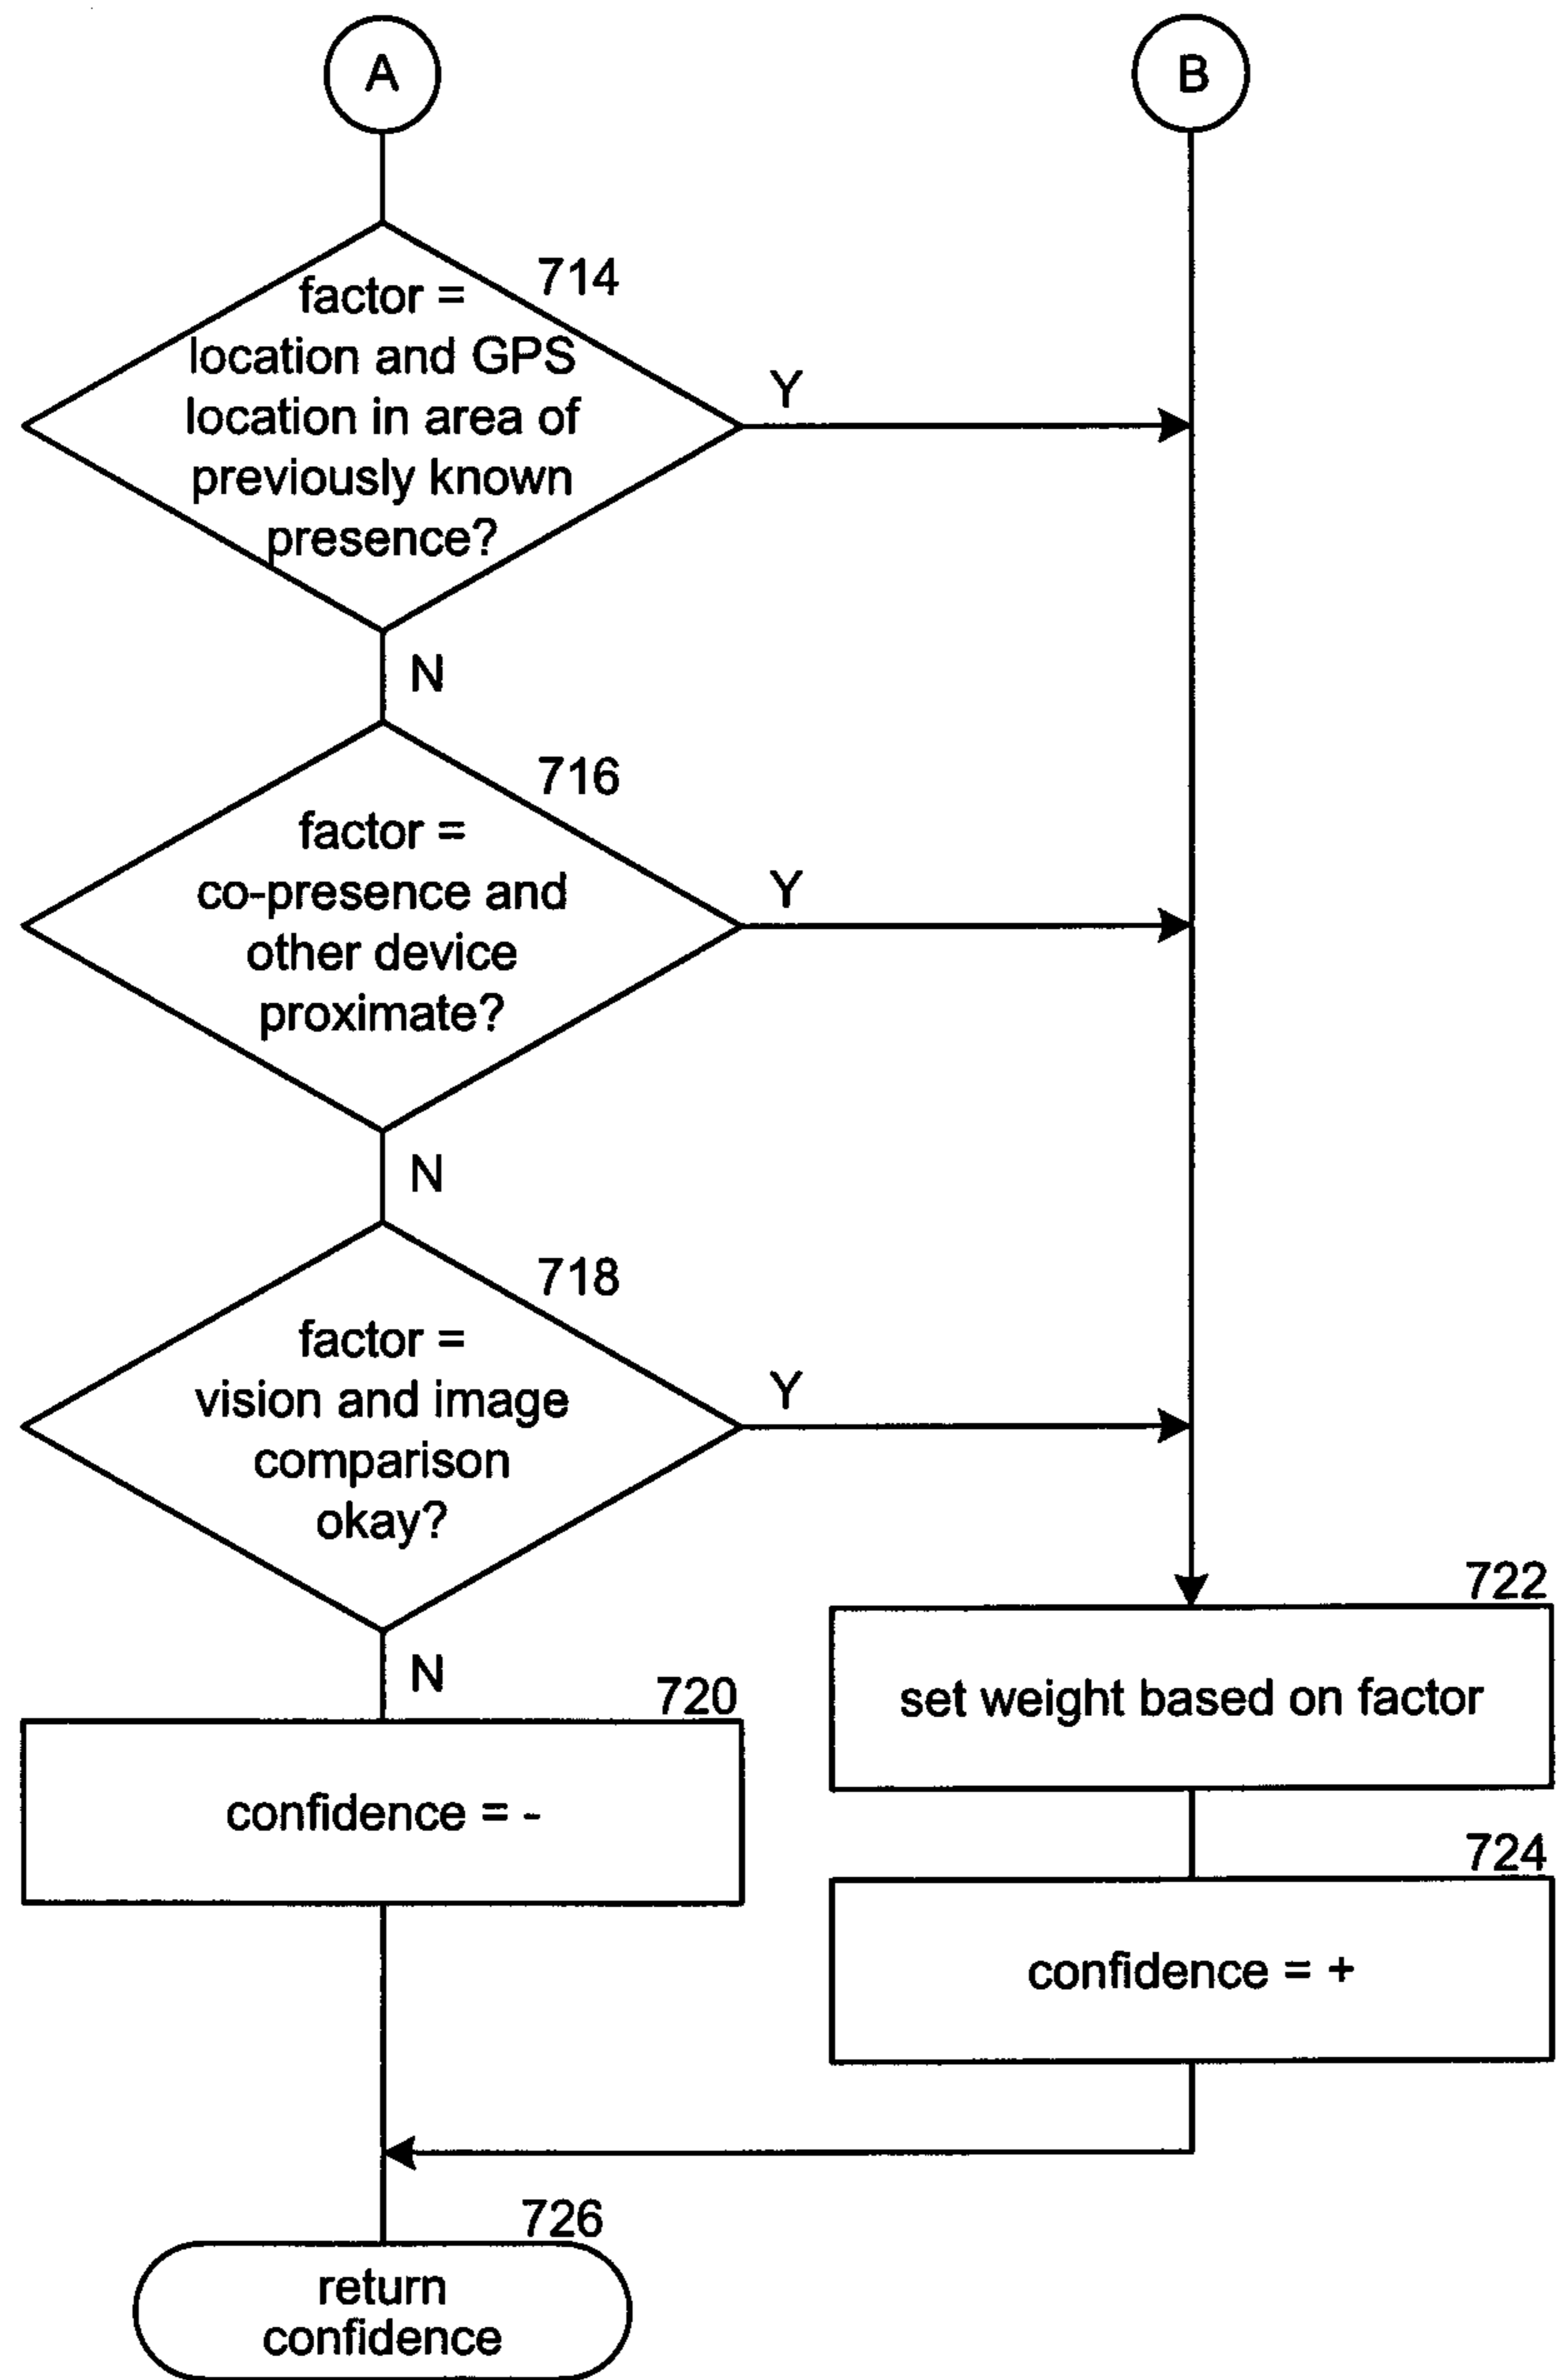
A

B

714
factor = location and GPS location in area of previously known presence?

Y

N

716
factor = co-presence and other device proximate?

Y

N

718
factor = vision and image comparison okay?

Y

N

722
set weight based on factor

720
confidence = -

724
confidence = +

726
return confidence